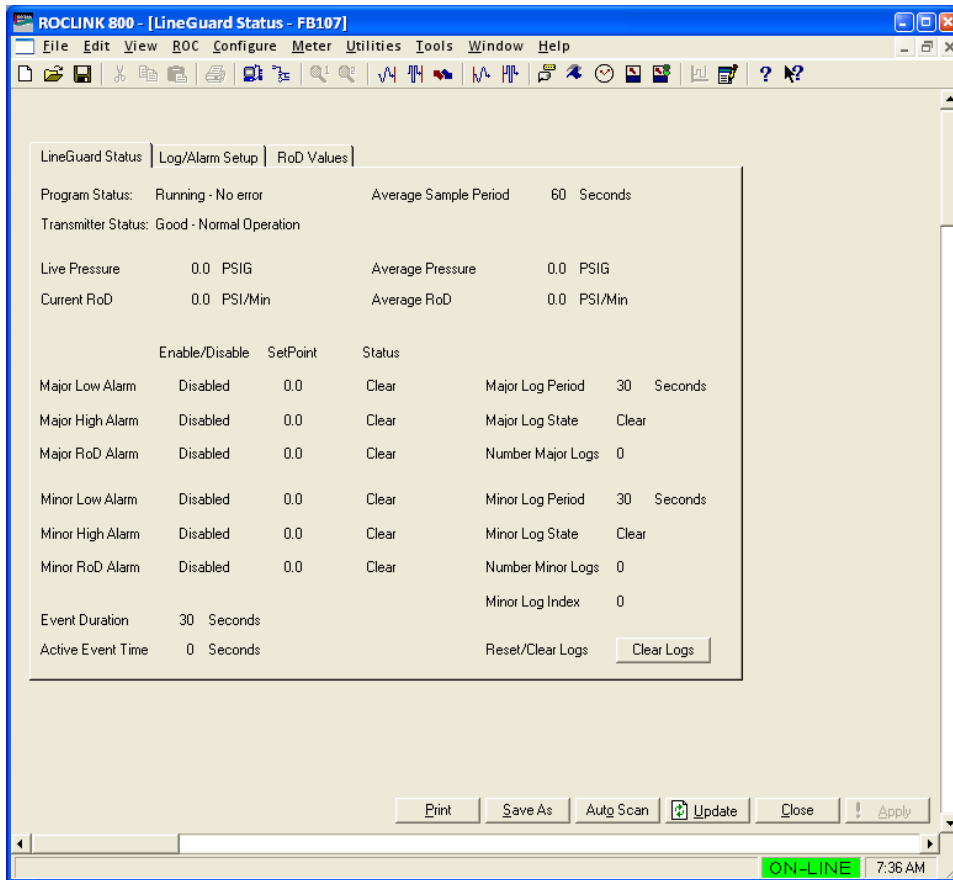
ROCLINK 800 - [LineGuard Status - FB107]

File Edit View ROC Configure Meter Utilities Tools Window Help

LineGuard Status | Log/Alarm Setup | RoD Values

Program Status: Running - No error
Average Sample Period 60 Seconds

Transmitter Status: Good - Normal Operation

Live Pressure 0.0 PSIG
Average Pressure 0.0 PSIG

Current RoD 0.0 PSI/Min
Average RoD 0.0 PSI/Min

| | Enable/Disable | SetPoint | Status |
|---|---|---|---|
| Major Low Alarm | Disabled | 0.0 | Clear |
| Major High Alarm | Disabled | 0.0 | Clear |
| Major RoD Alarm | Disabled | 0.0 | Clear |
| Minor Low Alarm | Disabled | 0.0 | Clear |
| Minor High Alarm | Disabled | 0.0 | Clear |
| Minor RoD Alarm | Disabled | 0.0 | Clear |

Major Log Period 30 Seconds
Major Log State Clear
Number Major Logs 0

Minor Log Period 30 Seconds
Minor Log State Clear
Number Minor Logs 0
Minor Log Index 0

Event Duration 30 Seconds
Active Event Time 0 Seconds

Reset/Clear Logs
Clear Logs

Print | Save As | Auto Scan | Update | Close | Apply

ON-LINE | 7:36 AM